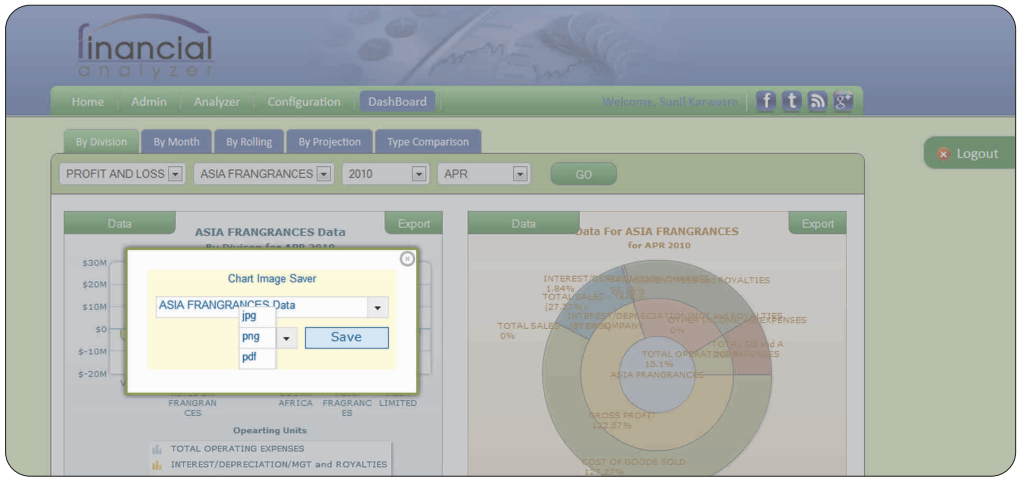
financial analyzer

Home | Admin | Analyzer | Configuration | DashBoard

Welcome, Sunil Karwasra

Logout

By Division | By Month | By Rolling | By Projection | Type Comparison

PROFIT AND LOSS | ASIA FRANGRANCES | 2010 | APR | GO

Data | ASIA FRANGRANCES Data | Export

By Division for APR 2010

$30M
$20M
$10M
$0
$-10M
$-20M

FRANGRANCES | AFRICA | FRAGRANCES | LIMITED

Opearting Units

TOTAL OPERATING EXPENSES
INTEREST/DEPRECIATION/MGT and ROYALTIES

Chart Image Saver

ASIA FRANGRANCES Data

jpg
png
pdf

Save

Data | Data For ASIA FRANGRANCES | Export

for APR 2010

INTEREST/DEPRECIATION/MGT and ROYALTIES
1.84%
TOTAL SALES
(27.33%)
TOTAL SALES
0%
INTEREST/DEPRECIATION/MGT and ROYALTIES
0%
OTHER OPERATING EXPENSES
TOTAL SG and A
TOTAL OPERATING
15.1%
ASIA FRANGRANCES
GROSS PROFIT
(32.57%)
COST OF GOODS SOLD